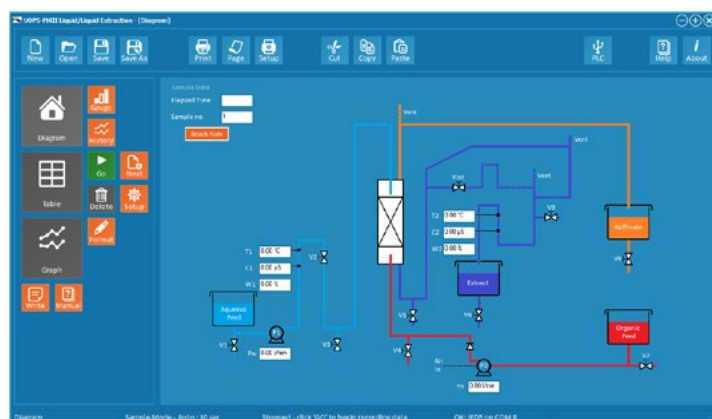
UOPS-MKII Liquid/Liquid Extraction - [Diagram]

New
Open
Save
Save As
Print
Page
Setup
Cut
Copy
Paste
PLC
Help
About

Diagram
Gauge
History
Table
Go
Next
Delete
Setup
Graph
Format
Write
Manual

Sample Data
Elapsed Time
Sample no. 1
Attach Note

Vent
Vent
Vent
V10
V8
V9
T2 0.00 °C
C2 0.00 µS
W2 0.00 %
Raffinate
T1 0.00 °C
C1 0.00 µS
W1 0.00 %
V2
Aqueous Feed
Extract
V6
V5
V1
F1 0.00 l/min
V3
V4
Air in
Organic Feed
F2 0.00 l/min
V7

Diagram
Sample Mode - Auto - 30 sec
Stopped - click 'GO' to begin recording data
OK: IEDS on COM 8